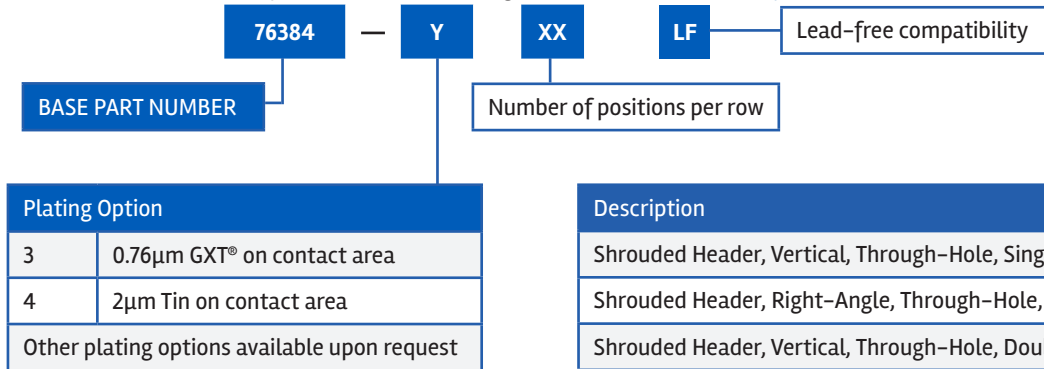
76384 — Y XX LF

Lead-free compatibility

BASE PART NUMBER

Number of positions per row

| Plating Option | |
|---|---|
| 3 | 0.76µm GXT® on contact area |
| 4 | 2µm Tin on contact area |
| Other plating options available upon request | |

| Description |
|---|
| Shrouded Header, Vertical, Through-Hole, Sing |
| Shrouded Header, Right-Angle, Through-Hole, |
| Shrouded Header, Vertical, Through-Hole, Dou |